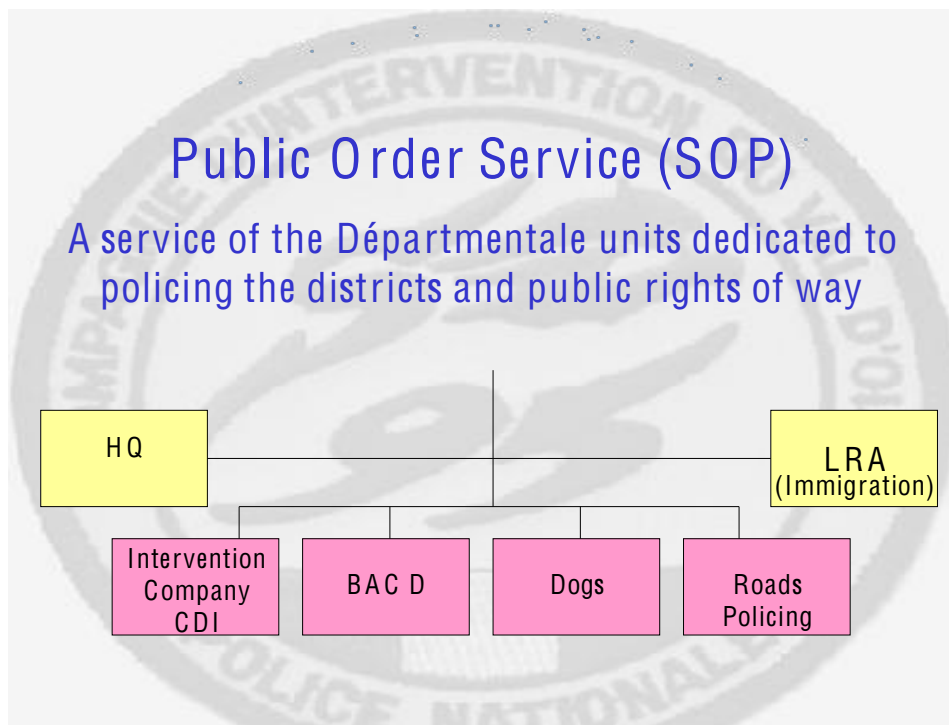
INTERVENTION

Public Order Service (SOP)

A service of the Départmentale units dedicated to policing the districts and public rights of way

HQ

LRA (Immigration)

Intervention Company CDI

BAC D

Dogs

Roads Policing

POLICE NATIONALE